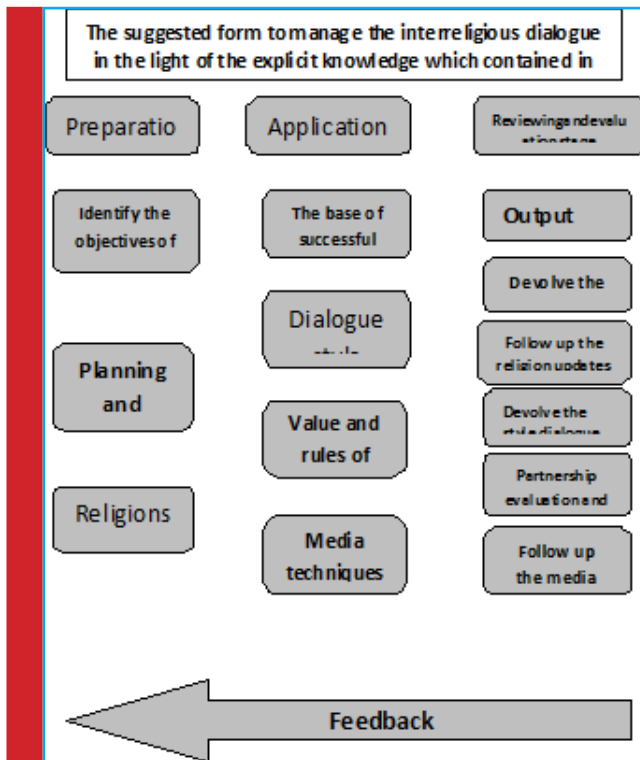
The suggested form to manage the interreligious dialogue in the light of the explicit knowledge which contained in

Preparatio

Application

Reviewing and evaluation stage

Identify the objectives of

The base of successful

Output

Devolve the

Dialogue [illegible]

Follow up the religion updates

Planning and

Devolve the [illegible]

Value and rules of

Partnership evaluation and

Religions

Media techniques

Follow up the media

Feedback